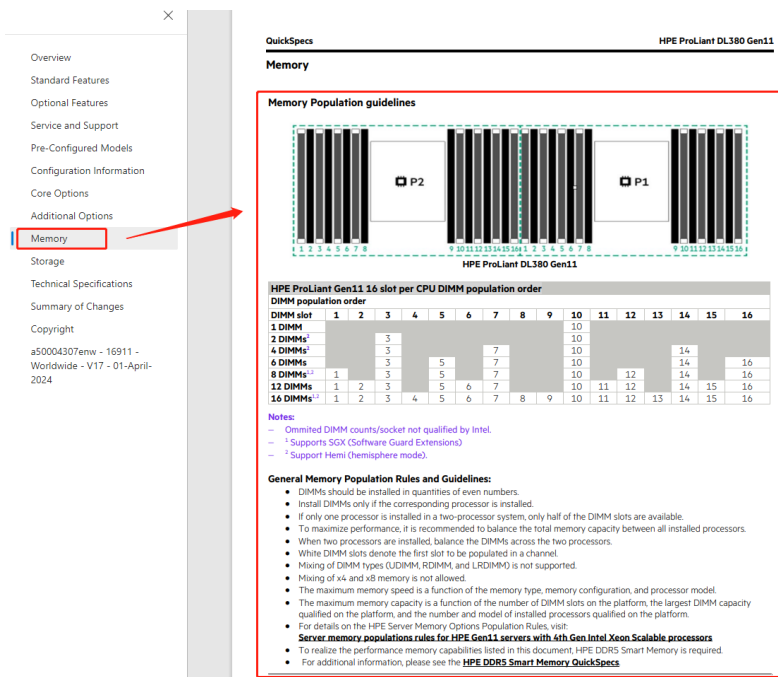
×

Overview
Standard Features
Optional Features
Service and Support
Pre-Configured Models
Configuration Information
Core Options
Additional Options
Memory
Storage
Technical Specifications
Summary of Changes
Copyright
a50004307enw - 16911 - Worldwide - V17 - 01-April-2024

QuickSpecs

HPE ProLiant DL380 Gen11

Memory

Memory Population guidelines

P2

P1

1 2 3 4 5 6 7 8 9 10 11 12 13 14 15 16 1 2 3 4 5 6 7 8 9 10 11 12 13 14 15 16

HPE ProLiant DL380 Gen11

HPE ProLiant Gen11 16 slot per CPU DIMM population order

DIMM population order

| DIMM slot | 1 | 2 | 3 | 4 | 5 | 6 | 7 | 8 | 9 | 10 | 11 | 12 | 13 | 14 | 15 | 16 |
|---|---|---|---|---|---|---|---|---|---|---|---|---|---|---|---|---|
| 1 DIMM | | | | | | | | | | 10 | | | | | | |
| 2 DIMMs$^2$ | | | 3 | | | | | | | 10 | | | | | | |
| 4 DIMMs$^2$ | | | 3 | | | | 7 | | | 10 | | | | 14 | | |
| 6 DIMMs | | | 3 | | 5 | | 7 | | | 10 | | | | 14 | | 16 |
| 8 DIMMs$^{1,2}$ | | | 3 | | 5 | | 7 | | | 10 | | 12 | | 14 | | 16 |
| 12 DIMMs | 1 | 2 | 3 | | 5 | 6 | 7 | | | 10 | 11 | 12 | | 14 | 15 | 16 |
| 16 DIMMs$^{1,2}$ | 1 | 2 | 3 | 4 | 5 | 6 | 7 | 8 | 9 | 10 | 11 | 12 | 13 | 14 | 15 | 16 |

Notes:
– Ommited DIMM counts/socket not qualified by Intel.
– $^1$ Supports SGX (Software Guard Extensions)
– $^2$ Support Hemi (hemisphere mode).

General Memory Population Rules and Guidelines:
• DIMMs should be installed in quantities of even numbers.
• Install DIMMs only if the corresponding processor is installed.
• If only one processor is installed in a two-processor system, only half of the DIMM slots are available.
• To maximize performance, it is recommended to balance the total memory capacity between all installed processors.
• When two processors are installed, balance the DIMMs across the two processors.
• White DIMM slots denote the first slot to be populated in a channel.
• Mixing of DIMM types (UDIMM, RDIMM, and LRDIMM) is not supported.
• Mixing of x4 and x8 memory is not allowed.
• The maximum memory speed is a function of the memory type, memory configuration, and processor model.
• The maximum memory capacity is a function of the number of DIMM slots on the platform, the largest DIMM capacity qualified on the platform, and the number and model of installed processors qualified on the platform.
• For details on the HPE Server Memory Options Population Rules, visit:
Server memory populations rules for HPE Gen11 servers with 4th Gen Intel Xeon Scalable processors
• To realize the performance memory capabilities listed in this document, HPE DDR5 Smart Memory is required.
• For additional information, please see the HPE DDR5 Smart Memory QuickSpecs.